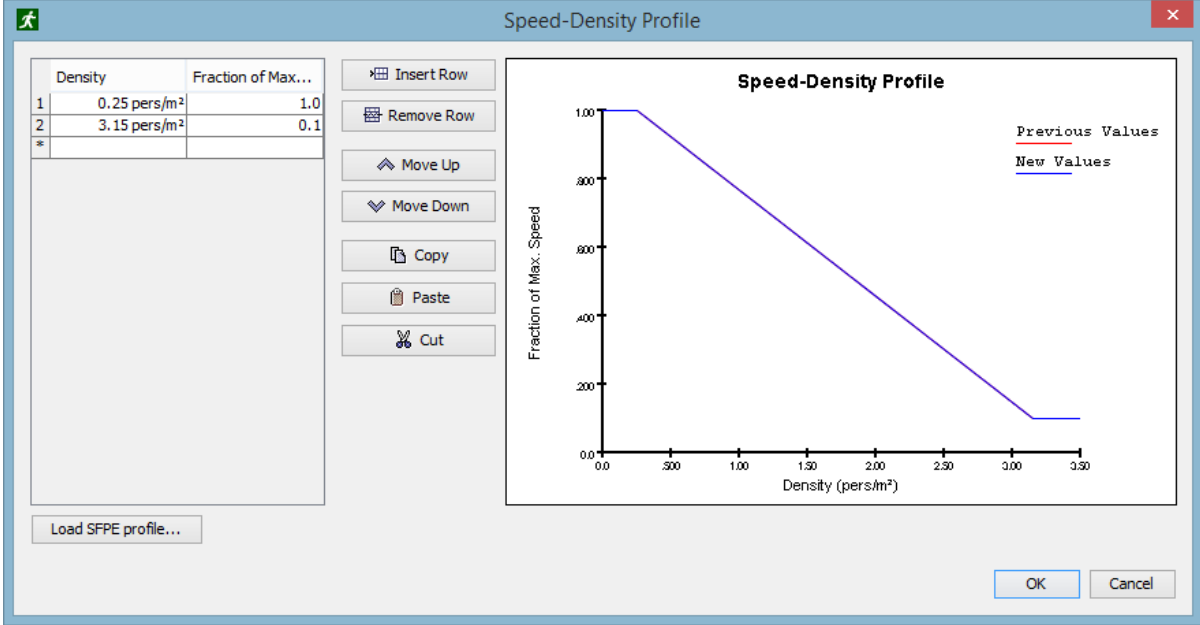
Speed-Density Profile

| | Density | Fraction of Max... |
|---|---|---|
| 1 | 0.25 pers/m² | 1.0 |
| 2 | 3.15 pers/m² | 0.1 |
| * | | |

Insert Row
Remove Row
Move Up
Move Down
Copy
Paste
Cut

Speed-Density Profile

Previous Values
New Values

Fraction of Max. Speed

1.00
.800
.600
.400
.200
0.0

0.0 .500 1.00 1.50 2.00 2.50 3.00 3.50

Density (pers/m²)

Load SFPE profile...

OK
Cancel